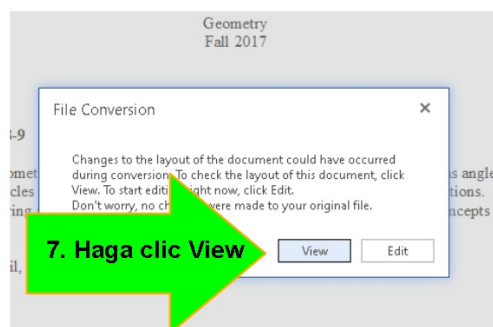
Geometry
Fall 2017

File Conversion ×

-9

omet
cles
ing

Changes to the layout of the document could have occurred during conversion. To check the layout of this document, click View. To start editi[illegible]ight now, click Edit.
Don't worry, no ch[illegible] were made to your original file.

s angle
tions.
ncepts

7. Haga clic View

View Edit

il,